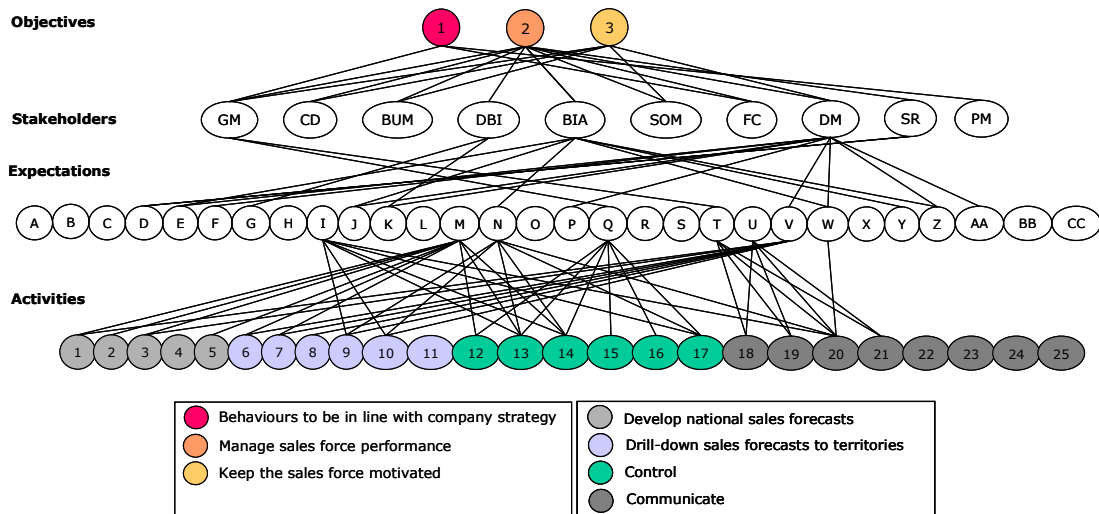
Objectives

1 2 3

Stakeholders

GM CD BUM DBI BIA SOM FC DM SR PM

Expectations

A B C D E F G H I J K L M N O P Q R S T U V W X Y Z AA BB CC

Activities

1 2 3 4 5 6 7 8 9 10 11 12 13 14 15 16 17 18 19 20 21 22 23 24 25

Behaviours to be in line with company strategy
Manage sales force performance
Keep the sales force motivated

Develop national sales forecasts
Drill-down sales forecasts to territories
Control
Communicate